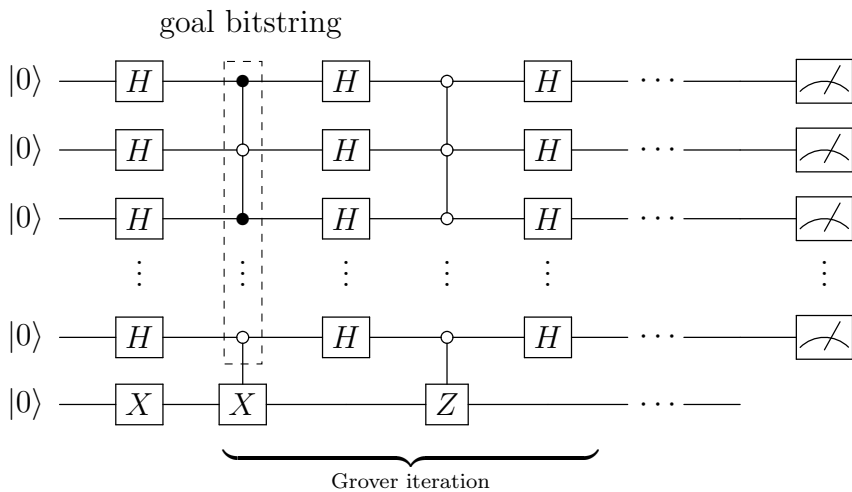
goal bitstring

$|0\rangle$ $H$ $H$ $H$ $\cdots$

$|0\rangle$ $H$ $H$ $H$ $\cdots$

$|0\rangle$ $H$ $H$ $H$ $\cdots$

$\vdots$ $\vdots$ $\vdots$ $\vdots$ $\vdots$ $\vdots$

$|0\rangle$ $H$ $H$ $H$ $\cdots$

$|0\rangle$ $X$ $X$ $Z$ $\cdots$

Grover iteration